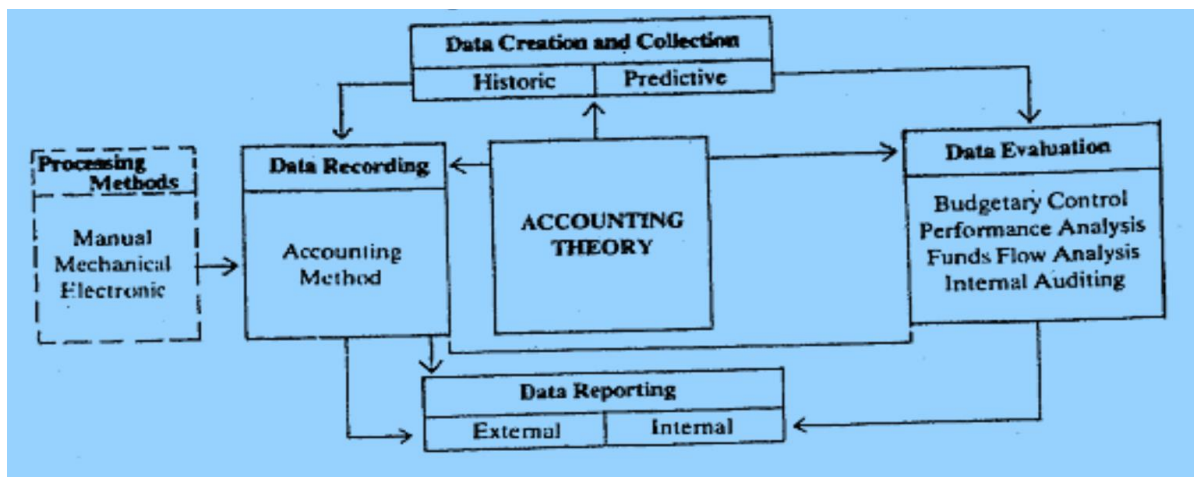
Data Creation and Collection
Historic
Predictive

Processing Methods
Manual
Mechanical
Electronic

Data Recording
Accounting Method

ACCOUNTING THEORY

Data Evaluation
Budgetary Control
Performance Analysis
Funds Flow Analysis
Internal Auditing

Data Reporting
External
Internal